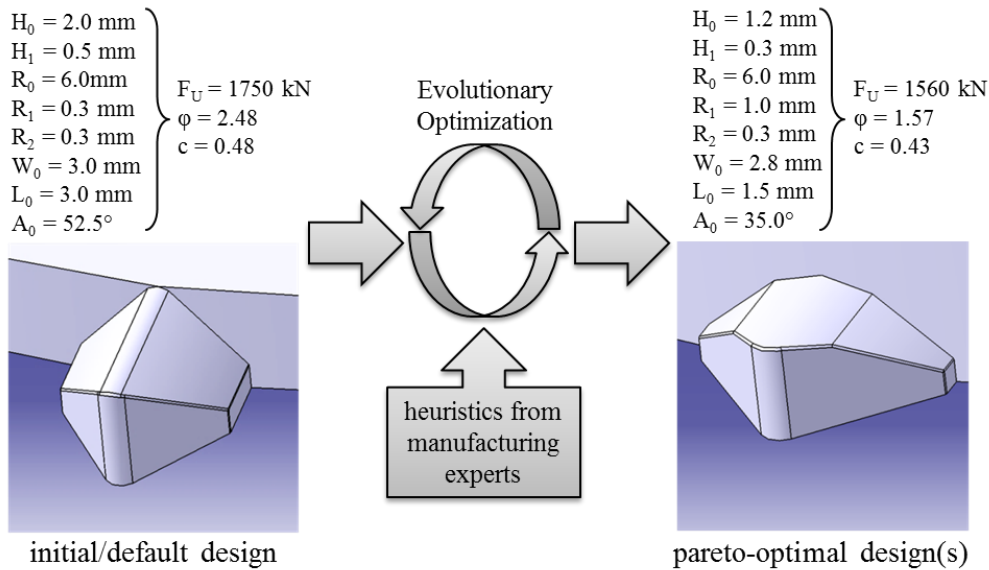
$H_0 = 2.0$ mm
$H_1 = 0.5$ mm
$R_0 = 6.0$mm
$R_1 = 0.3$ mm
$R_2 = 0.3$ mm
$W_0 = 3.0$ mm
$L_0 = 3.0$ mm
$A_0 = 52.5°$

$F_U = 1750$ kN
$\varphi = 2.48$
c = 0.48

Evolutionary Optimization

heuristics from manufacturing experts

$H_0 = 1.2$ mm
$H_1 = 0.3$ mm
$R_0 = 6.0$ mm
$R_1 = 1.0$ mm
$R_2 = 0.3$ mm
$W_0 = 2.8$ mm
$L_0 = 1.5$ mm
$A_0 = 35.0°$

$F_U = 1560$ kN
$\varphi = 1.57$
c = 0.43

initial/default design

pareto-optimal design(s)